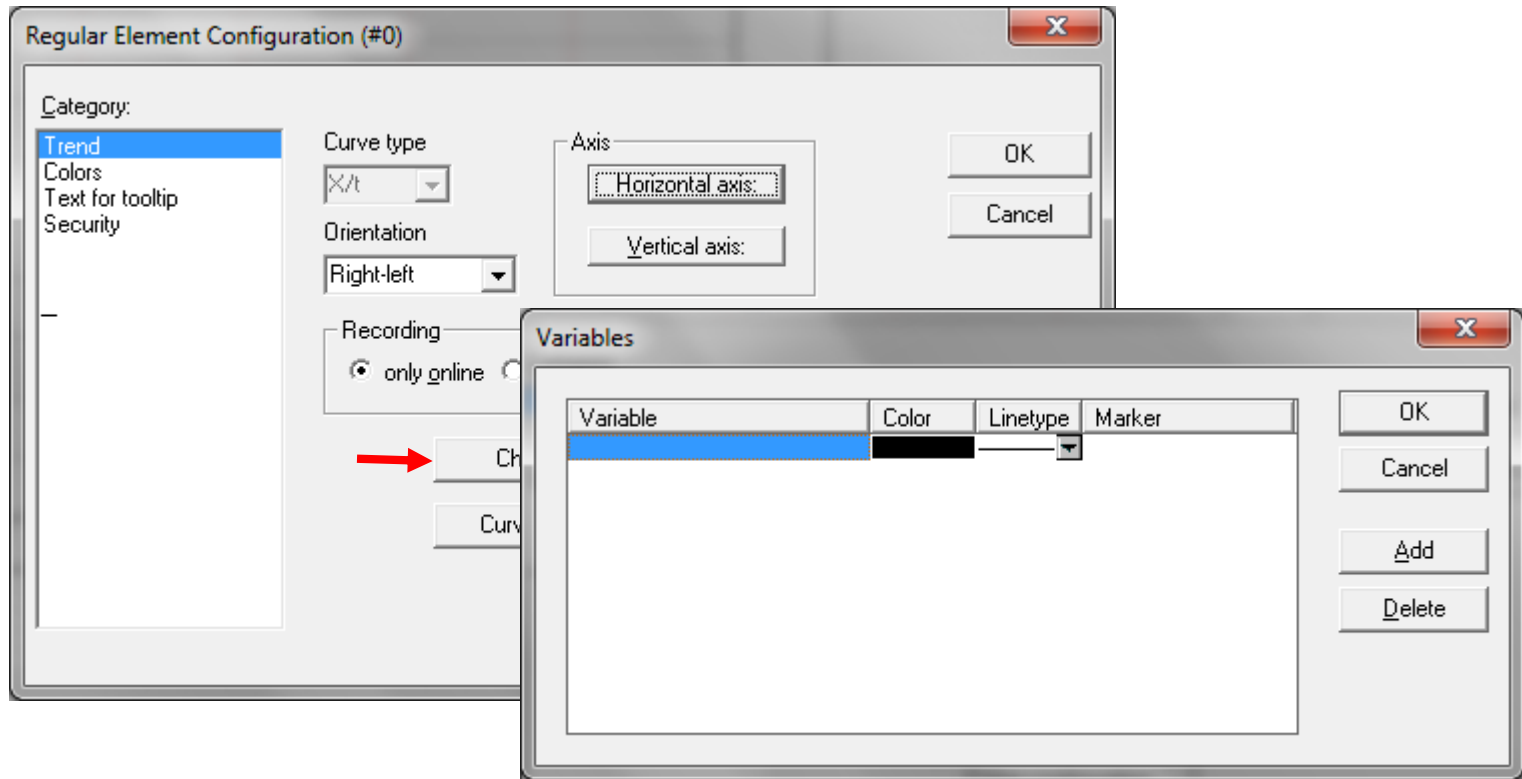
Regular Element Configuration (#0)

Category:

Trend
Colors
Text for tooltip
Security

Curve type

X/t

Orientation

Right-left

Axis

Horizontal axis:

Vertical axis:

OK

Cancel

Recording

only online

Ch

Curv

Variables

| Variable | Color | Linetype | Marker |
|---|---|---|---|
| | | | |

OK

Cancel

Add

Delete